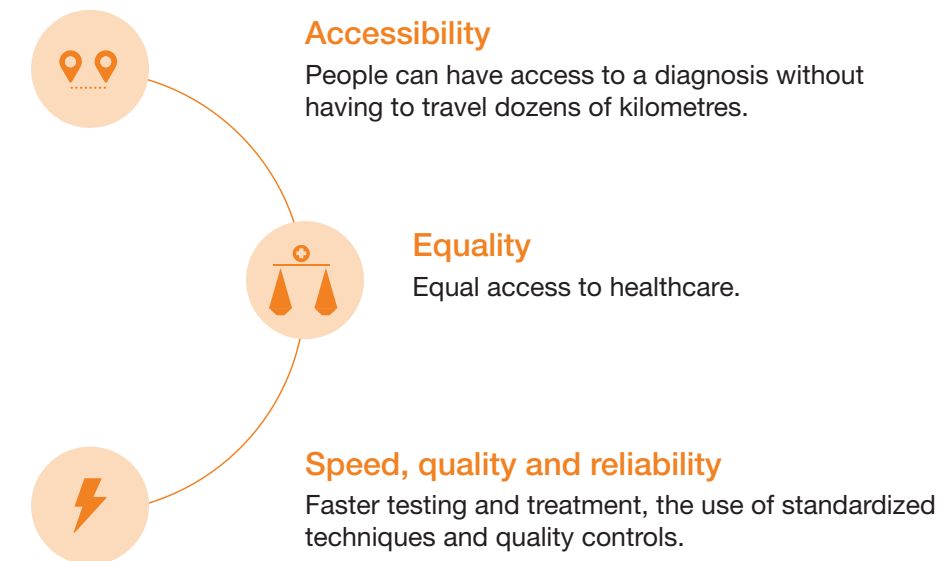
Accessibility
People can have access to a diagnosis without having to travel dozens of kilometres.

Equality
Equal access to healthcare.

Speed, quality and reliability
Faster testing and treatment, the use of standardized techniques and quality controls.